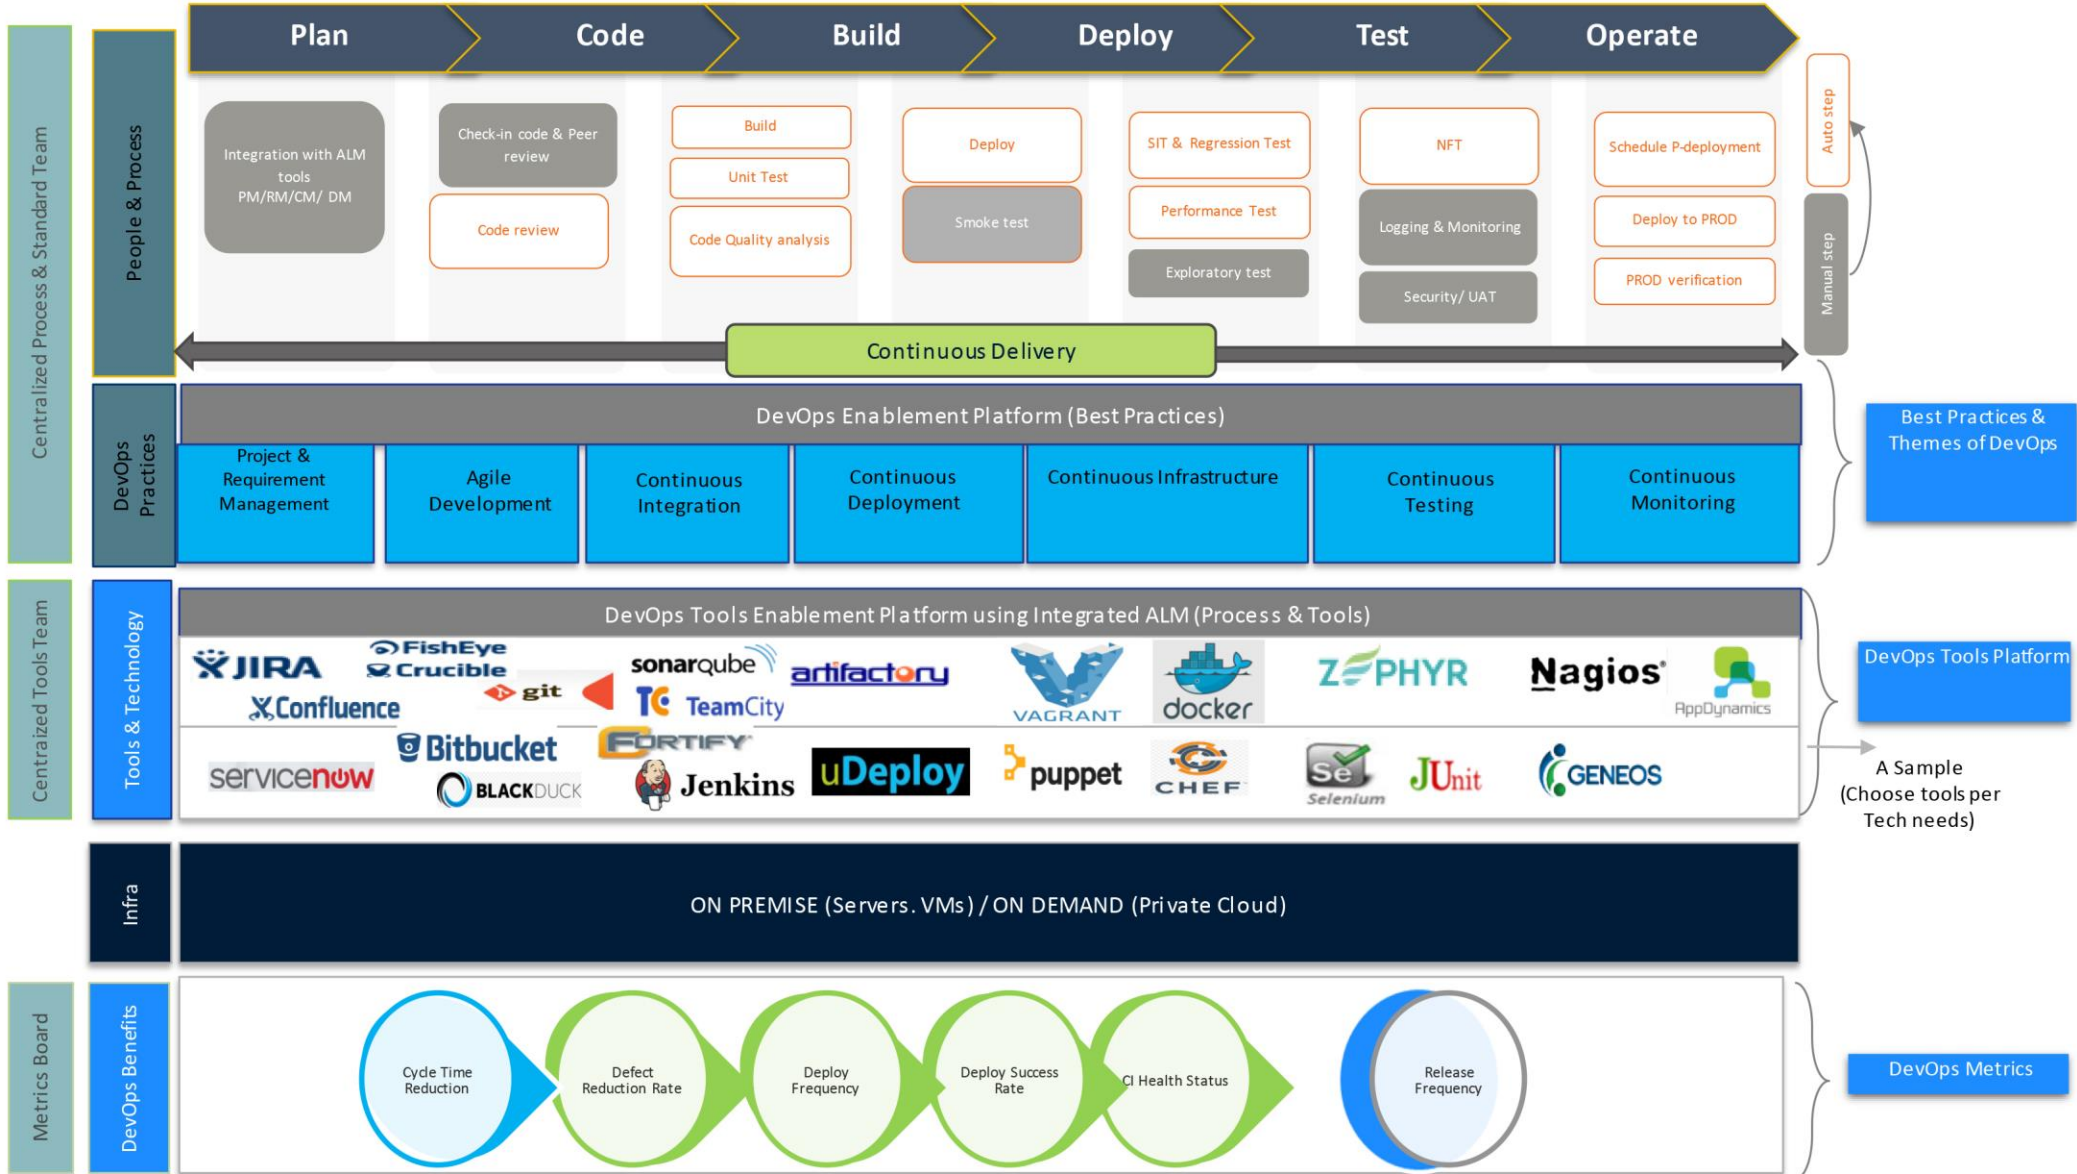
Centralized Process & Standard Team

People & Process

Plan | Code | Build | Deploy | Test | Operate

Integration with ALM tools PM/RM/CM/ DM

Check-in code & Peer review

Code review

Build

Unit Test

Code Quality analysis

Deploy

Smoke test

SIT & Regression Test

Performance Test

Exploratory test

NFT

Logging & Monitoring

Security/ UAT

Schedule P-deployment

Deploy to PROD

PROD verification

Auto step

Manual step

Continuous Delivery

DevOps Practices

DevOps Enablement Platform (Best Practices)

Project & Requirement Management

Agile Development

Continuous Integration

Continuous Deployment

Continuous Infrastructure

Continuous Testing

Continuous Monitoring

Best Practices & Themes of DevOps

Centraized Tools Team

Tools & Technology

DevOps Tools Enablement Platform using Integrated ALM (Process & Tools)

JIRA
FishEye
Crucible
git
Confluence
sonarqube
TeamCity
artifactory
VAGRANT
docker
ZEPHYR
Nagios
AppDynamics
servicenow
Bitbucket
BLACKDUCK
FORTIFY
Jenkins
uDeploy
puppet
CHEF
Selenium
JUnit
GENEOS

DevOps Tools Platform

A Sample (Choose tools per Tech needs)

Infra

ON PREMISE (Servers. VMs) / ON DEMAND (Private Cloud)

Metrics Board

DevOps Benefits

Cycle Time Reduction

Defect Reduction Rate

Deploy Frequency

Deploy Success Rate

CI Health Status

Release Frequency

DevOps Metrics